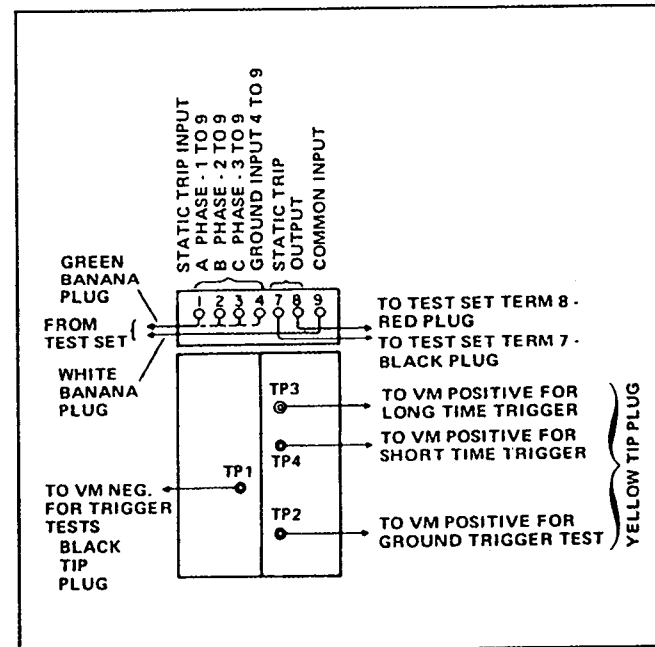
STATIC TRIP INPUT
A PHASE - 1 TO 9
B PHASE - 2 TO 9
C PHASE - 3 TO 9
GROUND INPUT 4 TO 9
STATIC TRIP OUTPUT
COMMON INPUT

GREEN BANANA PLUG

FROM TEST SET

WHITE BANANA PLUG

1 2 3 4 7 8 9

TO TEST SET TERM 8 - RED PLUG

TO TEST SET TERM 7 - BLACK PLUG

TP3
TO VM POSITIVE FOR LONG TIME TRIGGER

TP4
TO VM POSITIVE FOR SHORT TIME TRIGGER

TP1
TO VM NEG. FOR TRIGGER TESTS BLACK TIP PLUG

TP2
TO VM POSITIVE FOR GROUND TRIGGER TEST

YELLOW TIP PLUG